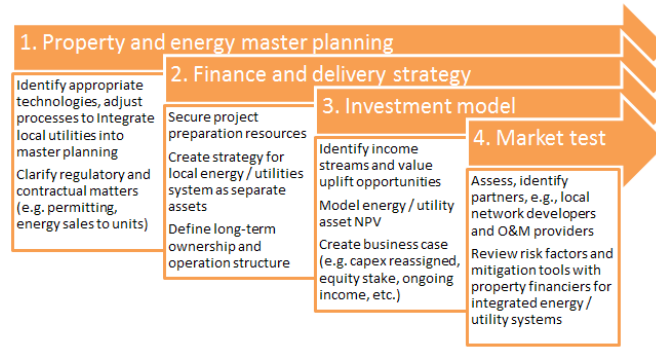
1. Property and energy master planning

Identify appropriate technologies, adjust processes to Integrate local utilities into master planning

Clarify regulatory and contractual matters (e.g. permitting, energy sales to units)

2. Finance and delivery strategy

Secure project preparation resources

Create strategy for local energy / utilities system as separate assets

Define long-term ownership and operation structure

3. Investment model

Identify income streams and value uplift opportunities

Model energy / utility asset NPV

Create business case (e.g. capex reassigned, equity stake, ongoing income, etc.)

4. Market test

Assess, identify partners, e.g., local network developers and O&M providers

Review risk factors and mitigation tools with property financiers for integrated energy / utility systems